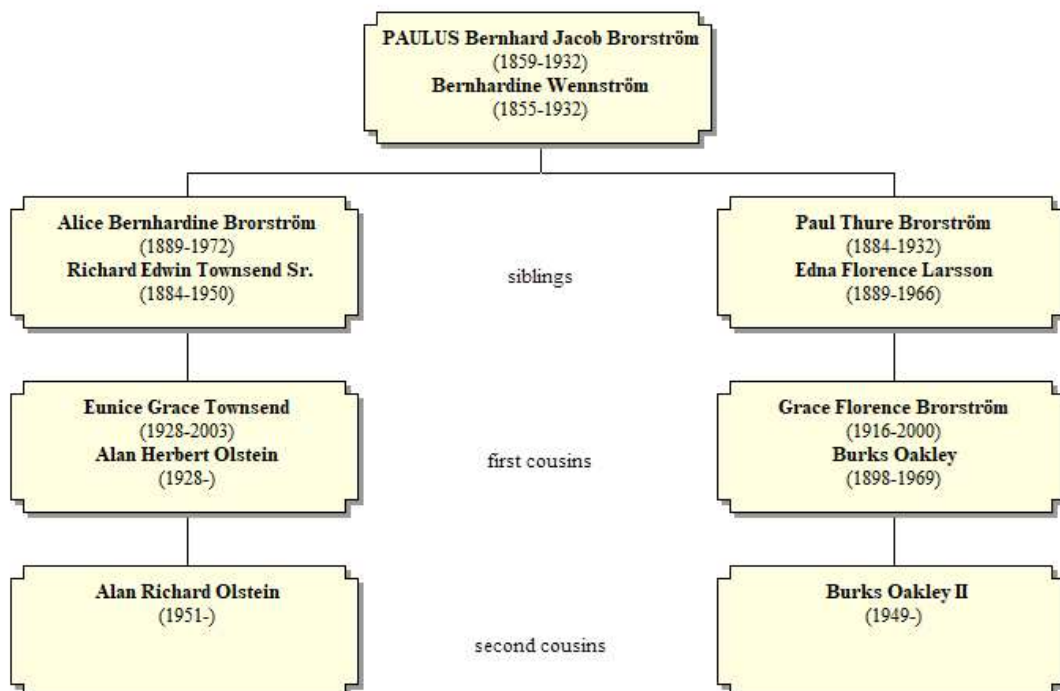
PAULUS Bernhard Jacob Brorström
(1859-1932)
Bernhardine Wennström
(1855-1932)

Alice Bernhardine Brorström
(1889-1972)
Richard Edwin Townsend Sr.
(1884-1950)

siblings

Paul Thure Brorström
(1884-1932)
Edna Florence Larsson
(1889-1966)

Eunice Grace Townsend
(1928-2003)
Alan Herbert Olstein
(1928-)

first cousins

Grace Florence Brorström
(1916-2000)
Burks Oakley
(1898-1969)

Alan Richard Olstein
(1951-)

second cousins

Burks Oakley II
(1949-)